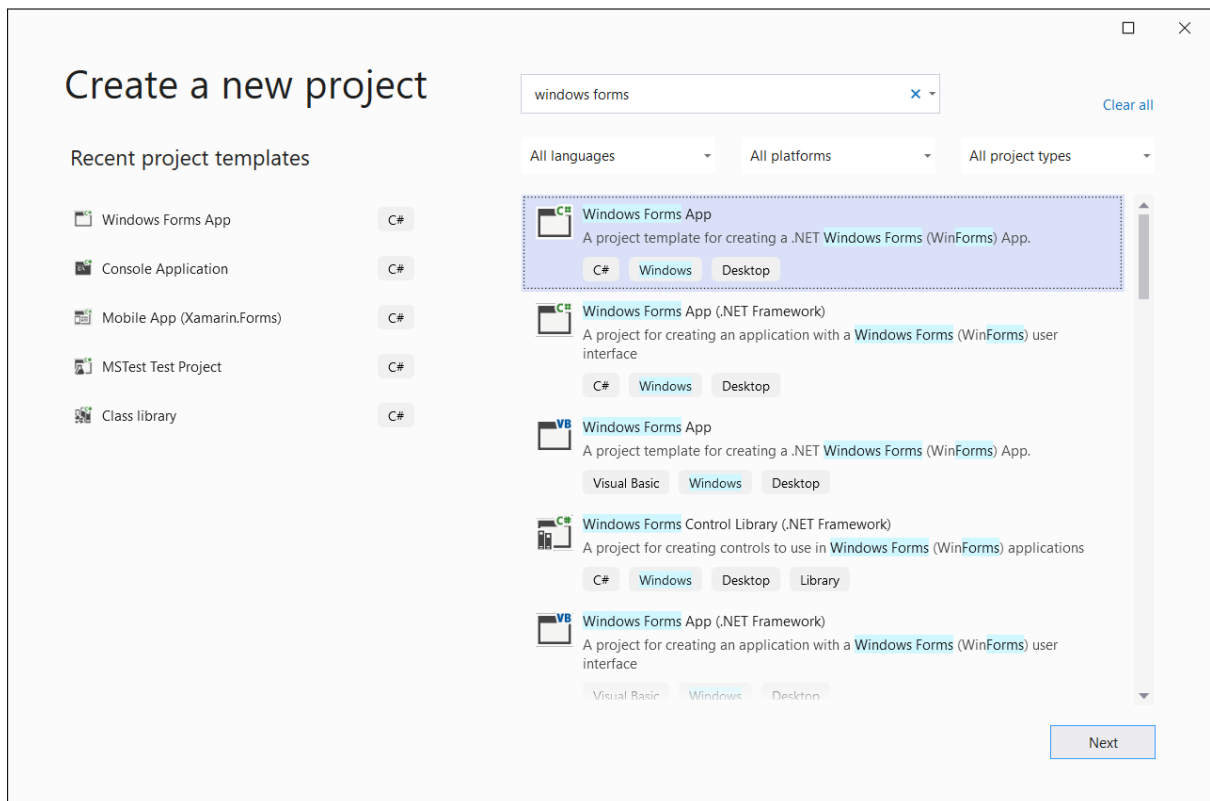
Create a new project

windows forms

Clear all

Recent project templates

Windows Forms App C#

Console Application C#

Mobile App (Xamarin.Forms) C#

MSTest Test Project C#

Class library C#

All languages

All platforms

All project types

Windows Forms App
A project template for creating a .NET Windows Forms (WinForms) App.
C# Windows Desktop

Windows Forms App (.NET Framework)
A project for creating an application with a Windows Forms (WinForms) user interface
C# Windows Desktop

Windows Forms App
A project template for creating a .NET Windows Forms (WinForms) App.
Visual Basic Windows Desktop

Windows Forms Control Library (.NET Framework)
A project for creating controls to use in Windows Forms (WinForms) applications
C# Windows Desktop Library

Windows Forms App (.NET Framework)
A project for creating an application with a Windows Forms (WinForms) user interface
Visual Basic Windows Desktop

Next